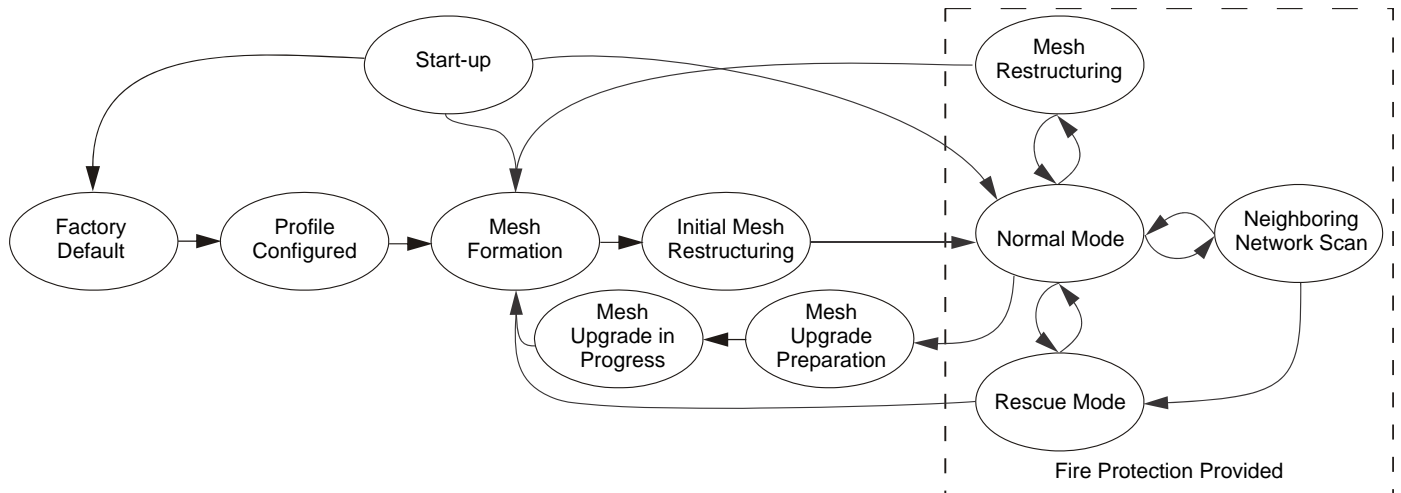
Start-up

Mesh Restructuring

Factory Default

Profile Configured

Mesh Formation

Initial Mesh Restructuring

Normal Mode

Neighboring Network Scan

Mesh Upgrade in Progress

Mesh Upgrade Preparation

Rescue Mode

Fire Protection Provided